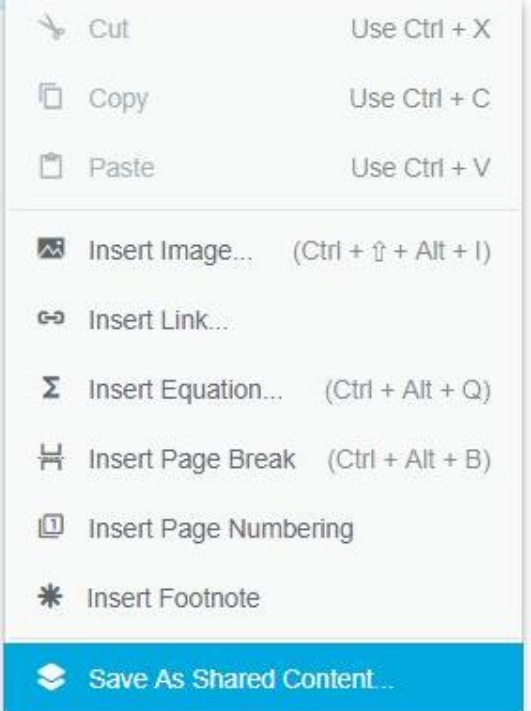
Cut Use Ctrl + X

Copy Use Ctrl + C

Paste Use Ctrl + V

Insert Image... (Ctrl + ⇧ + Alt + I)

Insert Link...

Σ Insert Equation... (Ctrl + Alt + Q)

Insert Page Break (Ctrl + Alt + B)

Insert Page Numbering

Insert Footnote

Save As Shared Content...